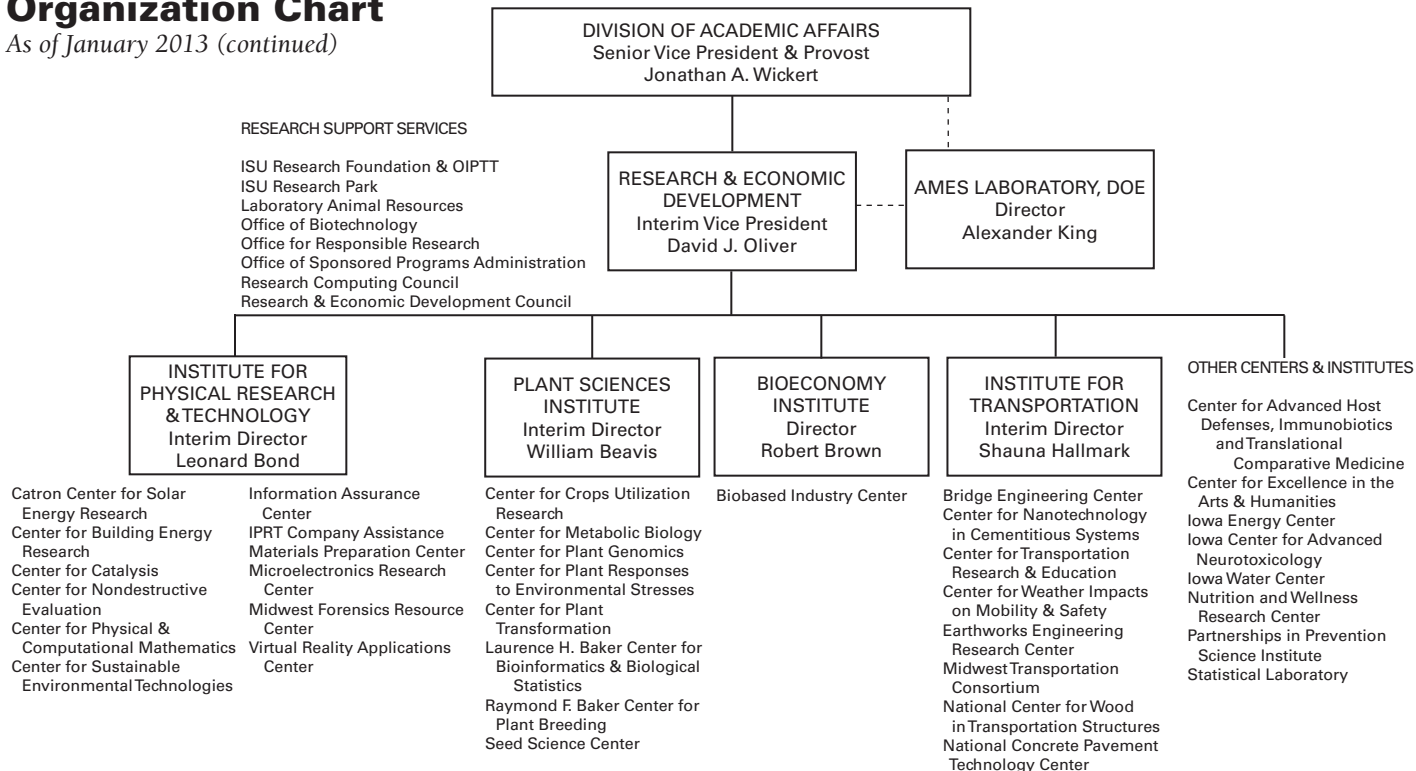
Organization Chart
As of January 2013 (continued)

DIVISION OF ACADEMIC AFFAIRS
Senior Vice President & Provost
Jonathan A. Wickert

RESEARCH SUPPORT SERVICES

ISU Research Foundation & OIPTT
ISU Research Park
Laboratory Animal Resources
Office of Biotechnology
Office for Responsible Research
Office of Sponsored Programs Administration
Research Computing Council
Research & Economic Development Council

RESEARCH & ECONOMIC DEVELOPMENT
Interim Vice President
David J. Oliver

AMES LABORATORY, DOE
Director
Alexander King

INSTITUTE FOR PHYSICAL RESEARCH & TECHNOLOGY
Interim Director
Leonard Bond

Catron Center for Solar Energy Research
Center for Building Energy Research
Center for Catalysis
Center for Nondestructive Evaluation
Center for Physical & Computational Mathematics
Center for Sustainable Environmental Technologies

Information Assurance Center
IPRT Company Assistance
Materials Preparation Center
Microelectronics Research Center
Midwest Forensics Resource Center
Virtual Reality Applications Center

PLANT SCIENCES INSTITUTE
Interim Director
William Beavis

Center for Crops Utilization Research
Center for Metabolic Biology
Center for Plant Genomics
Center for Plant Responses to Environmental Stresses
Center for Plant Transformation
Laurence H. Baker Center for Bioinformatics & Biological Statistics
Raymond F. Baker Center for Plant Breeding
Seed Science Center

BIOECONOMY INSTITUTE
Director
Robert Brown

Biobased Industry Center

INSTITUTE FOR TRANSPORTATION
Interim Director
Shauna Hallmark

Bridge Engineering Center
Center for Nanotechnology in Cementitious Systems
Center for Transportation Research & Education
Center for Weather Impacts on Mobility & Safety
Earthworks Engineering Research Center
Midwest Transportation Consortium
National Center for Wood in Transportation Structures
National Concrete Pavement Technology Center

OTHER CENTERS & INSTITUTES

Center for Advanced Host Defenses, Immunobiotics and Translational Comparative Medicine
Center for Excellence in the Arts & Humanities
Iowa Energy Center
Iowa Center for Advanced Neurotoxicology
Iowa Water Center
Nutrition and Wellness Research Center
Partnerships in Prevention Science Institute
Statistical Laboratory